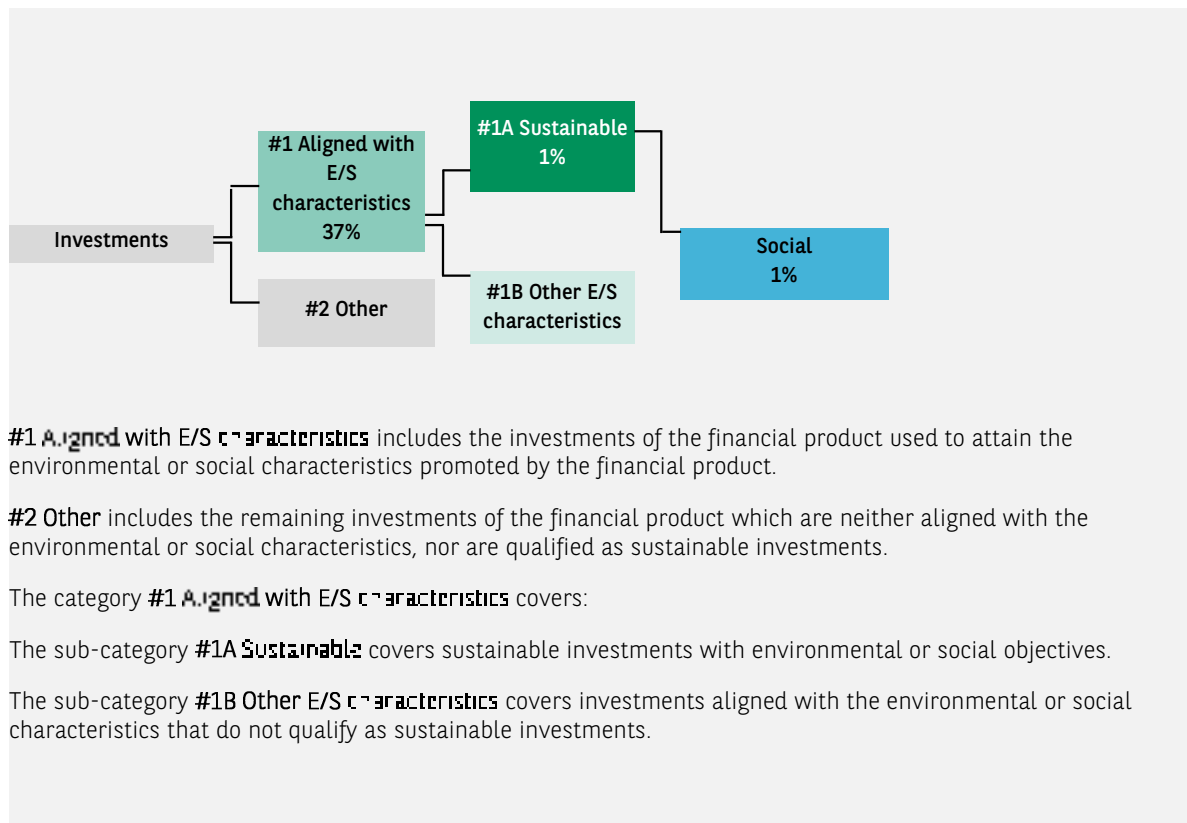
Investments

#1 Aligned with E/S characteristics 37%

#2 Other

#1A Sustainable 1%

#1B Other E/S characteristics

Social 1%

#1 Aligned with E/S characteristics includes the investments of the financial product used to attain the environmental or social characteristics promoted by the financial product.

#2 Other includes the remaining investments of the financial product which are neither aligned with the environmental or social characteristics, nor are qualified as sustainable investments.

The category #1 Aligned with E/S characteristics covers:

The sub-category #1A Sustainable covers sustainable investments with environmental or social objectives.

The sub-category #1B Other E/S characteristics covers investments aligned with the environmental or social characteristics that do not qualify as sustainable investments.